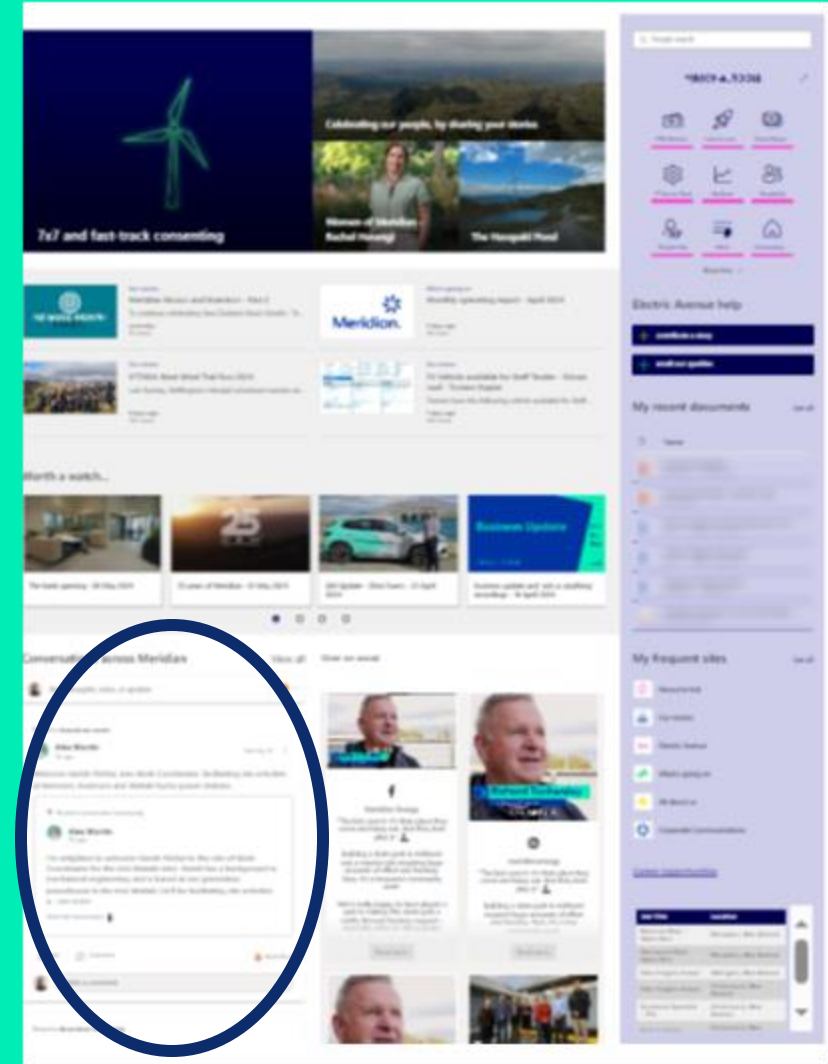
7x7 and fast-track consenting

Celebrating our people, by sharing your stories

Women of Meridian Rachel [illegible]

The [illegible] Pond

Meridian.

Worth a watch...

25

Business Update

Conversations across Meridian

View all

Electric Avenue help

My recent documents

My frequent sites